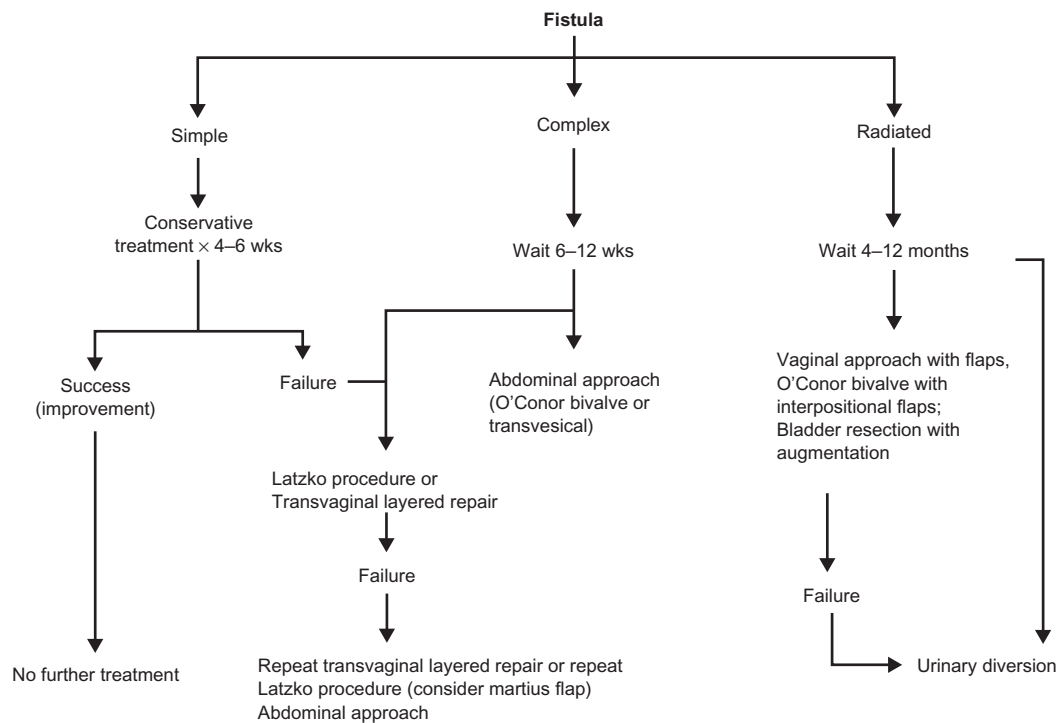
Fistula

Simple

Conservative treatment $\times$ 4–6 wks

Success (improvement)

No further treatment

Failure

Complex

Wait 6–12 wks

Abdominal approach (O'Conor bivalve or transvesical)

Latzko procedure or Transvaginal layered repair

Failure

Repeat transvaginal layered repair or repeat Latzko procedure (consider martius flap) Abdominal approach

Radiated

Wait 4–12 months

Vaginal approach with flaps, O'Conor bivalve with interpositional flaps; Bladder resection with augmentation

Failure

Urinary diversion